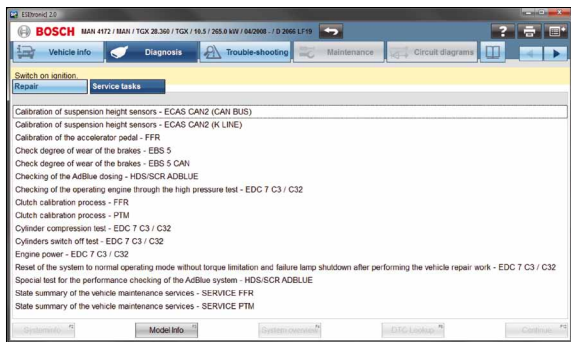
ESItronic 2.0

BOSCH MAN 4172 / MAN / TGX 28.360 / TGX / 10.5 / 265.0 kW / 04/2008 - / D 2066 LF19

Vehicle info
Diagnosis
Trouble-shooting
Maintenance
Circuit diagrams

Switch on ignition.
Repair
Service tasks

Calibration of suspension height sensors - ECAS CAN2 (CAN BUS)
Calibration of suspension height sensors - ECAS CAN2 (K LINE)
Calibration of the accelerator pedal - FFR
Check degree of wear of the brakes - EBS 5
Check degree of wear of the brakes - EBS 5 CAN
Checking of the AdBlue dosing - HDS/SCR ADBLUE
Checking of the operating engine through the high pressure test - EDC 7 C3 / C32
Clutch calibration process - FFR
Clutch calibration process - PTM
Cylinder compression test - EDC 7 C3 / C32
Cylinders switch off test - EDC 7 C3 / C32
Engine power - EDC 7 C3 / C32
Reset of the system to normal operating mode without torque limitation and failure lamp shutdown after performing the vehicle repair work - EDC 7 C3 / C32
Special test for the performance checking of the AdBlue system - HDS/SCR ADBLUE
State summary of the vehicle maintenance services - SERVICE FFR
State summary of the vehicle maintenance services - SERVICE PTM

System info
Model Info
System overview
DTC Lookup
Continue